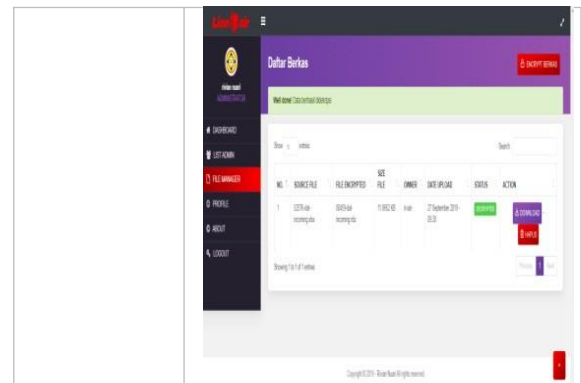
Daftar Berkas

ENCRYPT BERKAS

Well done! Data berhasil disimpan

DASHBOARD
LIST ADMIN
FILE MANAGER
PROFILE
ABOUT
LOGOUT

ADMINISTRATOR

Show 10 entries

Search:

| NO. | SOURCE FILE | FILE ENCRYPTED | SIZE FILE | OWNER | DATE UPLOAD | STATUS | ACTION |
|---|---|---|---|---|---|---|---|
| 1 | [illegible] | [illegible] | 11.8652 KB | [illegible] | 27 September 2019 - 05:30 | ENCRYPTED | DOWNLOAD HAPUS |

Showing 1 to 1 of 1 entries

Previous 1 Next

Copyright © 2019 - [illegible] All rights reserved.